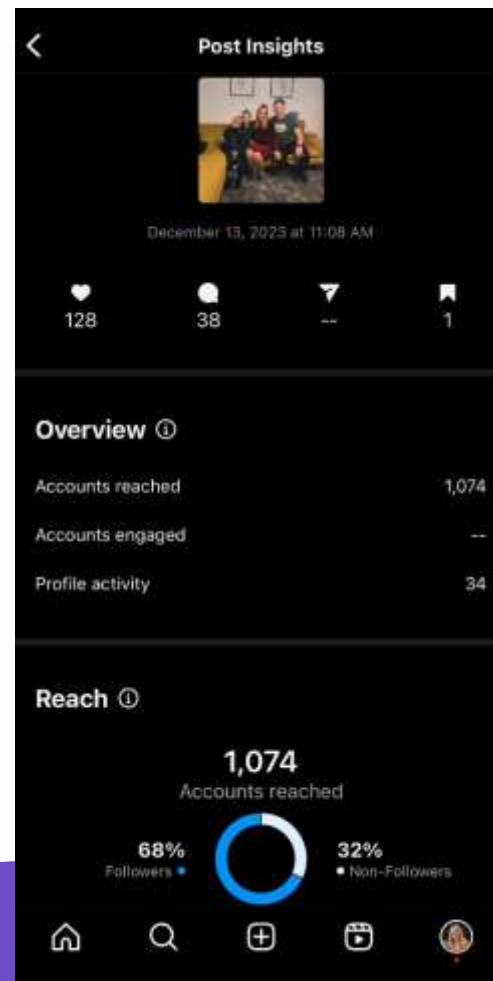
Post Insights

December 13, 2023 at 11:08 AM

128
38
--
1

Overview ⓘ

Accounts reached 1,074

Accounts engaged --

Profile activity 34

Reach ⓘ

1,074
Accounts reached

68%
Followers

32%
Non-Followers